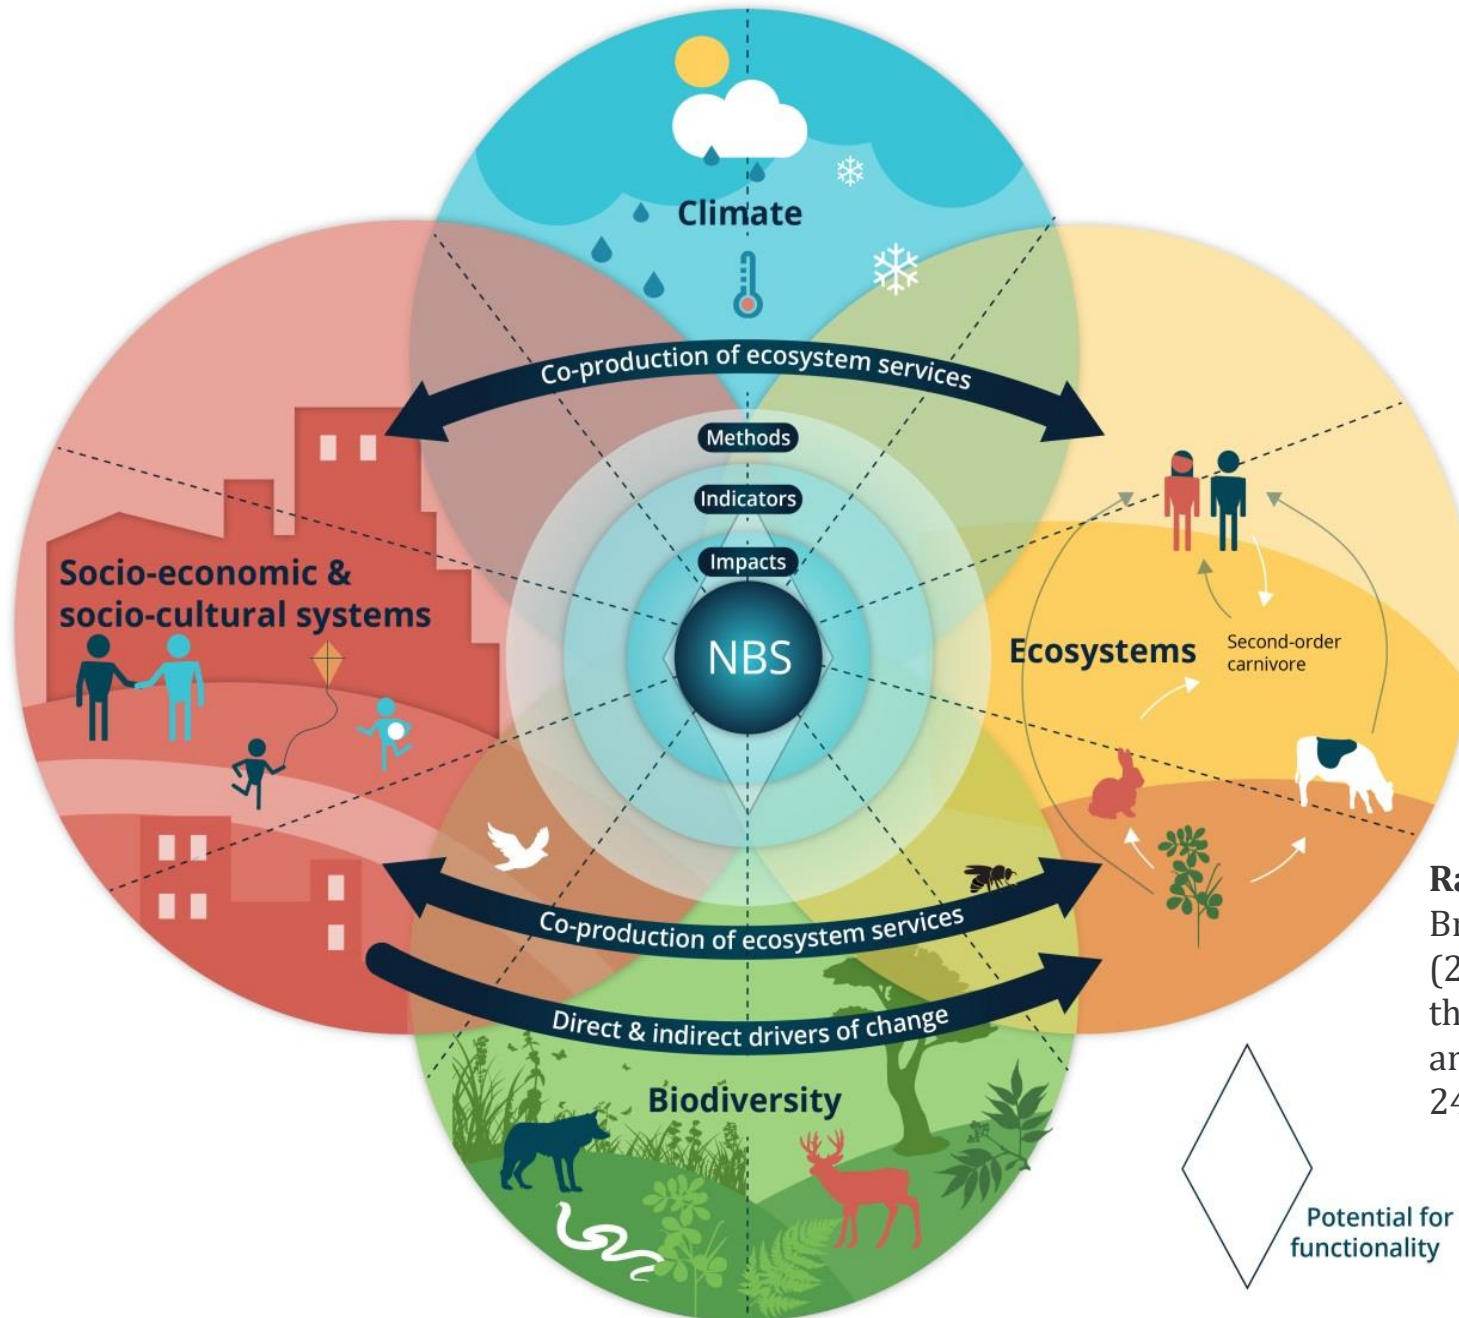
Climate

Co-production of ecosystem services

Methods

Indicators

Impacts

Socio-economic & socio-cultural systems

NBS

Ecosystems

Second-order carnivore

Co-production of ecosystem services

Direct & indirect drivers of change

Biodiversity

Potential for functionality

Ra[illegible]
Br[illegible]
(2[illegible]
th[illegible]
ar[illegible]
24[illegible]